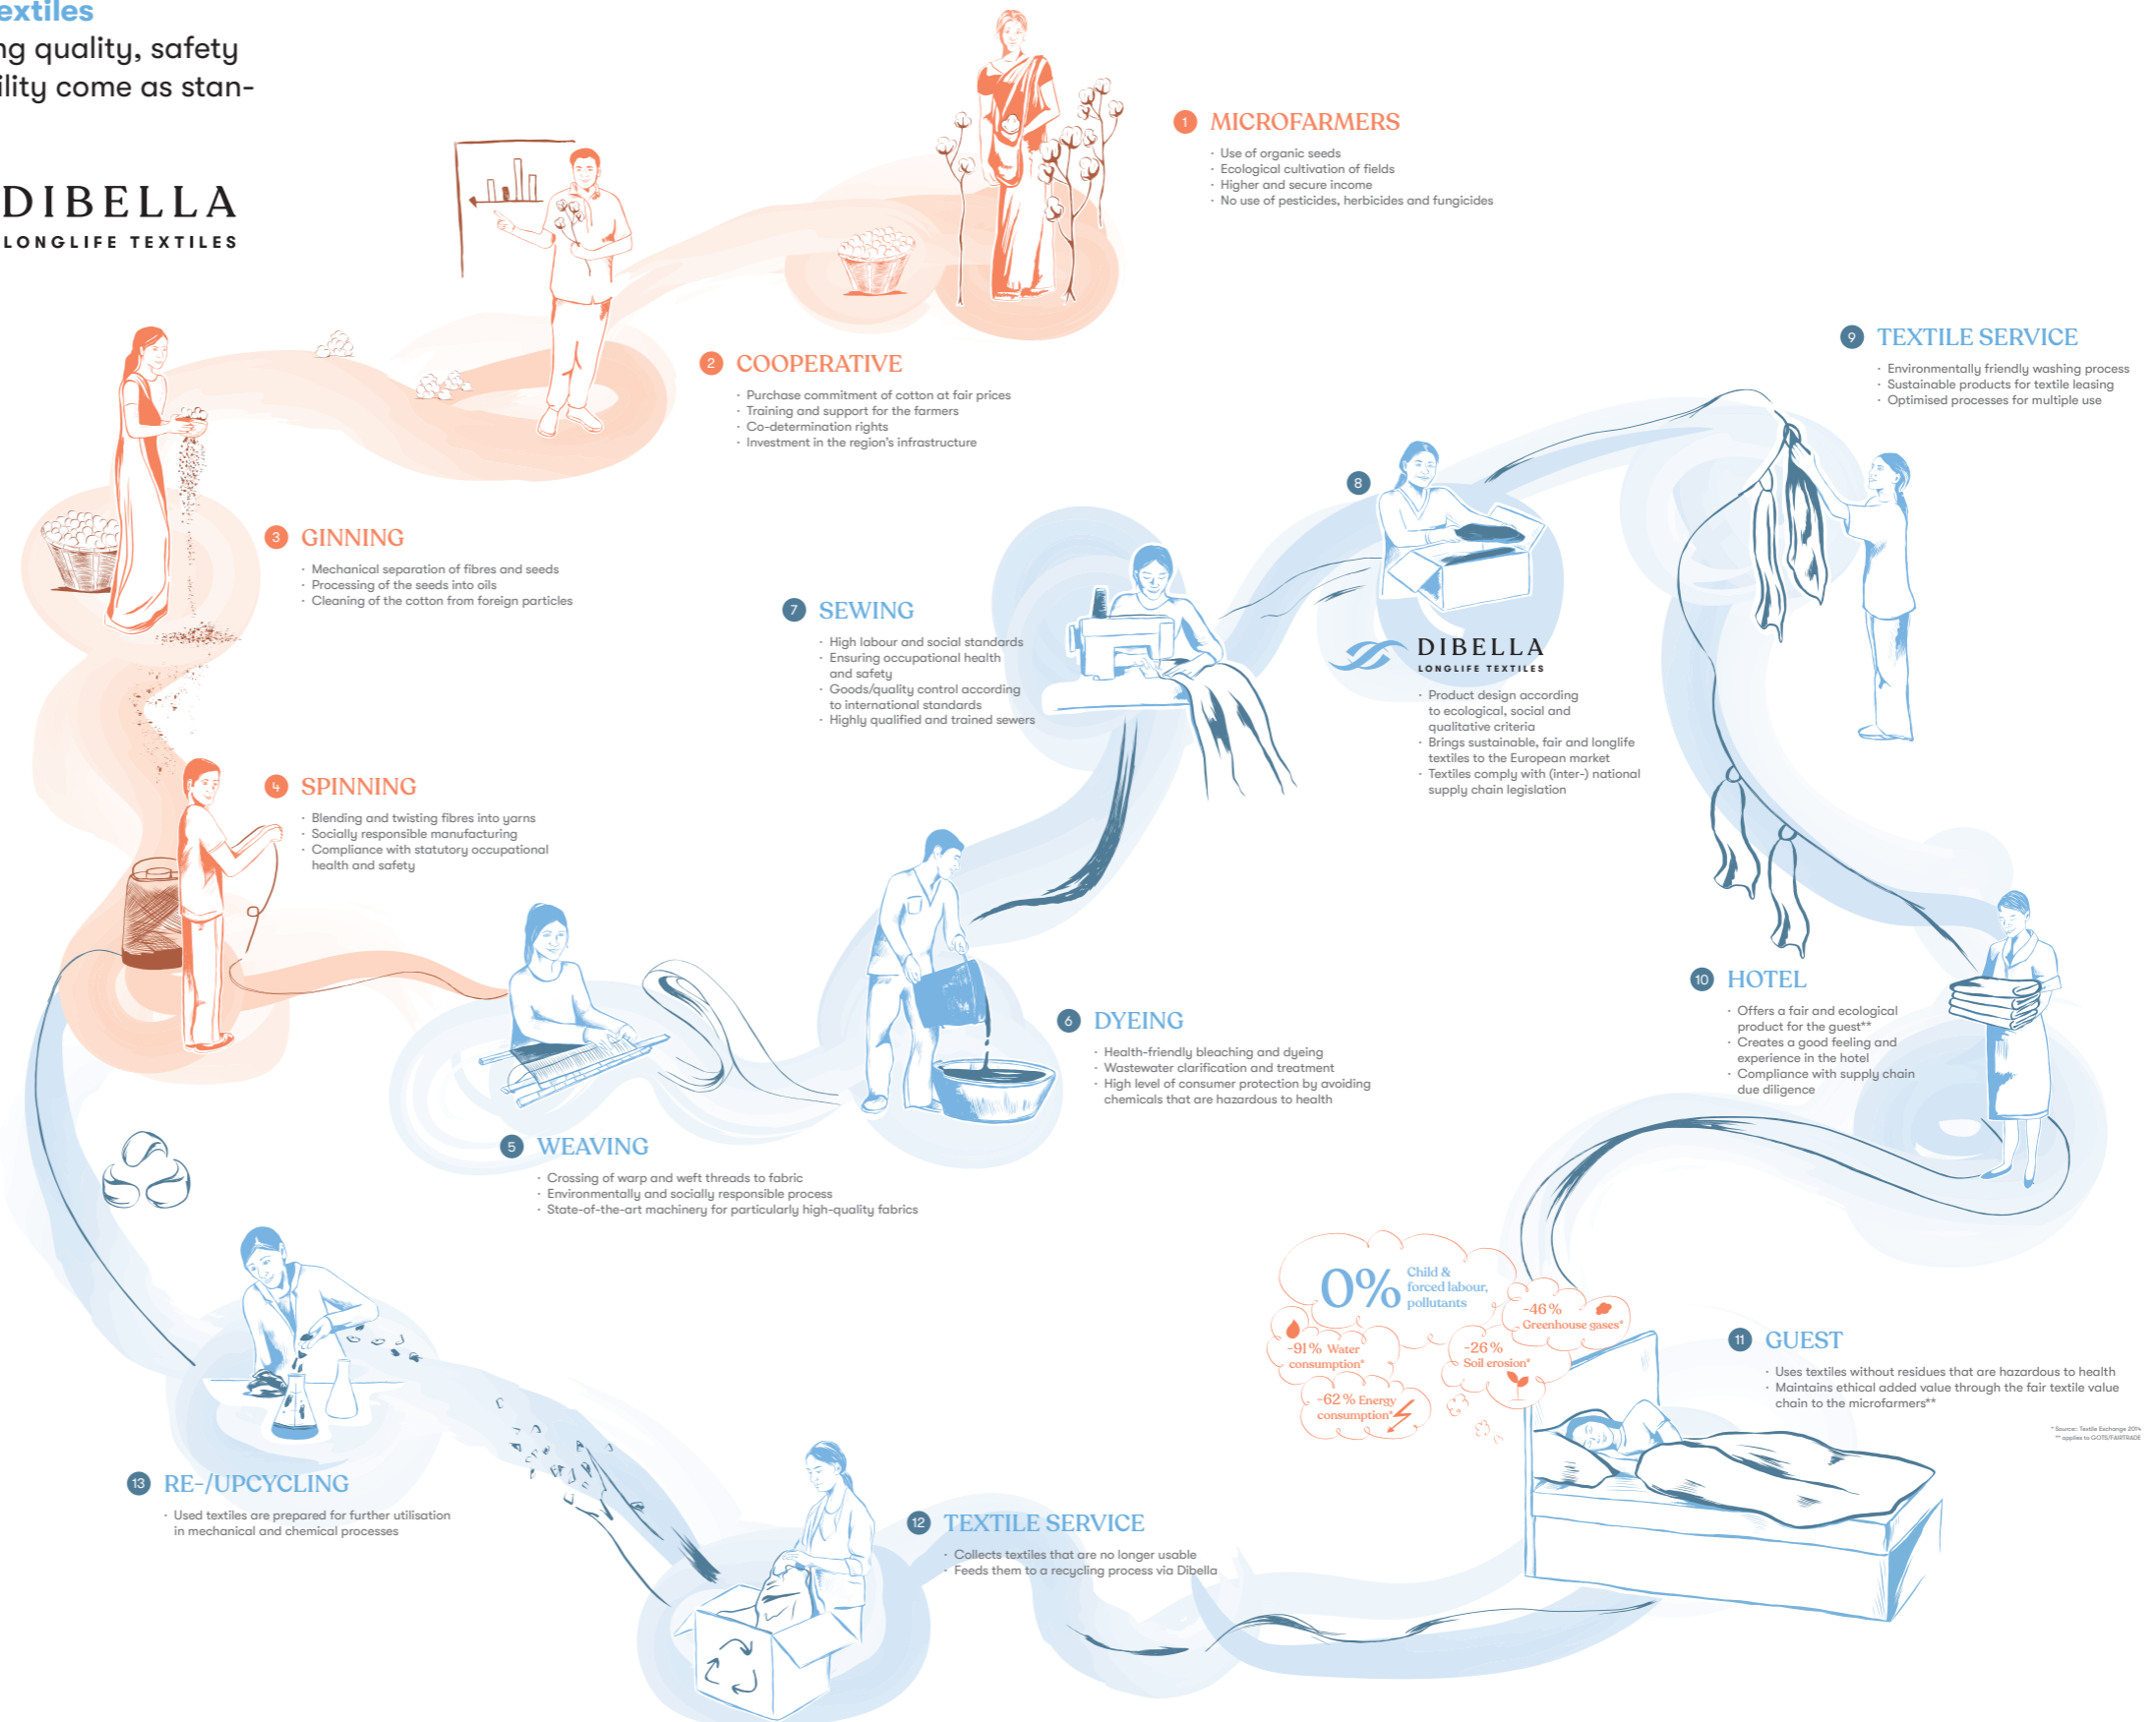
extiles
ng quality, safety
ility come as stan-

DIBELLA
LONGLIFE TEXTILES

1 MICROFARMERS
· Use of organic seeds
· Ecological cultivation of fields
· Higher and secure income
· No use of pesticides, herbicides and fungicides

2 COOPERATIVE
· Purchase commitment of cotton at fair prices
· Training and support for the farmers
· Co-determination rights
· Investment in the region's infrastructure

3 GINNING
· Mechanical separation of fibres and seeds
· Processing of the seeds into oils
· Cleaning of the cotton from foreign particles

4 SPINNING
· Blending and twisting fibres into yarns
· Socially responsible manufacturing
· Compliance with statutory occupational health and safety

5 WEAVING
· Crossing of warp and weft threads to fabric
· Environmentally and socially responsible process
· State-of-the-art machinery for particularly high-quality fabrics

6 DYEING
· Health-friendly bleaching and dyeing
· Wastewater clarification and treatment
· High level of consumer protection by avoiding chemicals that are hazardous to health

7 SEWING
· High labour and social standards
· Ensuring occupational health and safety
· Goods/quality control according to international standards
· Highly qualified and trained sewers

8
DIBELLA
LONGLIFE TEXTILES
· Product design according to ecological, social and qualitative criteria
· Brings sustainable, fair and longlife textiles to the European market
· Textiles comply with (inter-) national supply chain legislation

9 TEXTILE SERVICE
· Environmentally friendly washing process
· Sustainable products for textile leasing
· Optimised processes for multiple use

10 HOTEL
· Offers a fair and ecological product for the guest**
· Creates a good feeling and experience in the hotel
· Compliance with supply chain due diligence

0% Child & forced labour, pollutants
-46 % Greenhouse gases*
-91 % Water consumption*
-26 % Soil erosion*
-62 % Energy consumption*

11 GUEST
· Uses textiles without residues that are hazardous to health
· Maintains ethical added value through the fair textile value chain to the microfarmers**

* Source: Textile Exchange 2014
** applies to GOTS/FAIRTRADE

12 TEXTILE SERVICE
· Collects textiles that are no longer usable
· Feeds them to a recycling process via Dibella

13 RE-/UPCYCLING
· Used textiles are prepared for further utilisation in mechanical and chemical processes